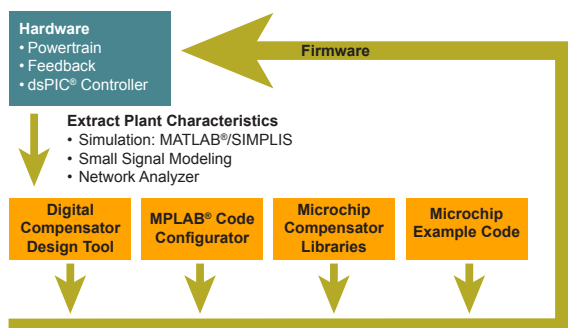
Hardware
• Powertrain
• Feedback
• dsPIC® Controller

Firmware

Extract Plant Characteristics
• Simulation: MATLAB®/SIMPLIS
• Small Signal Modeling
• Network Analyzer

Digital Compensator Design Tool

MPLAB® Code Configurator

Microchip Compensator Libraries

Microchip Example Code